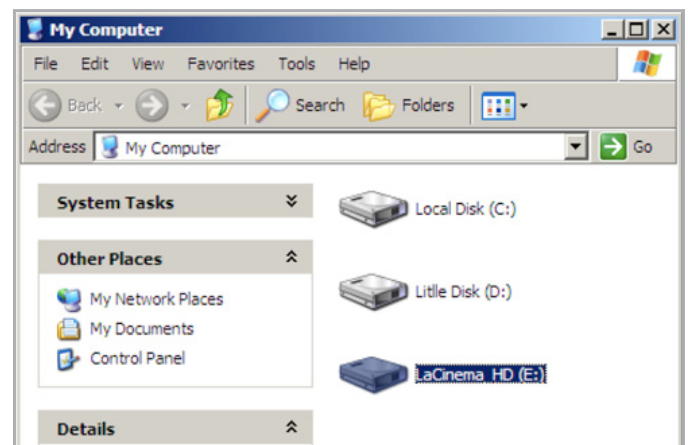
My Computer

File Edit View Favorites Tools Help

Back Search Folders

Address My Computer Go

System Tasks

Other Places

My Network Places
My Documents
Control Panel

Details

Local Disk (C:)

Litle Disk (D:)

LaCinema HD (E:)